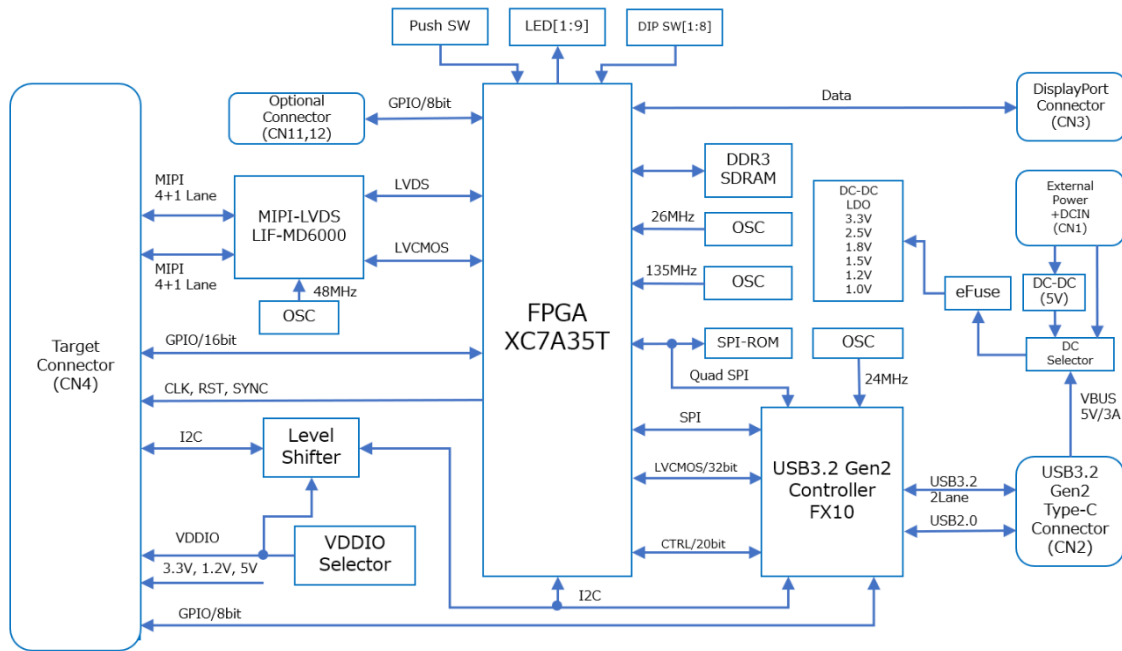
Push SW

LED[1:9]

DIP SW[1:8]

Optional Connector (CN11,12)

GPIO/8bit

Data

DisplayPort Connector (CN3)

MIPI 4+1 Lane

MIPI-LVDS LIF-MD6000

LVDS

LVCMOS

MIPI 4+1 Lane

48MHz

OSC

DDR3 SDRAM

26MHz

OSC

135MHz

OSC

DC-DC LDO 3.3V 2.5V 1.8V 1.5V 1.2V 1.0V

External Power +DCIN (CN1)

DC-DC (5V)

eFuse

DC Selector

Target Connector (CN4)

GPIO/16bit

FPGA XC7A35T

SPI-ROM

OSC

Quad SPI

24MHz

CLK, RST, SYNC

VBUS 5V/3A

I2C

Level Shifter

SPI

LVCMOS/32bit

USB3.2 Gen2 Controller FX10

USB3.2 2Lane

USB3.2 Gen2 Type-C Connector (CN2)

USB2.0

VDDIO

VDDIO Selector

CTRL/20bit

3.3V, 1.2V, 5V

I2C

GPIO/8bit